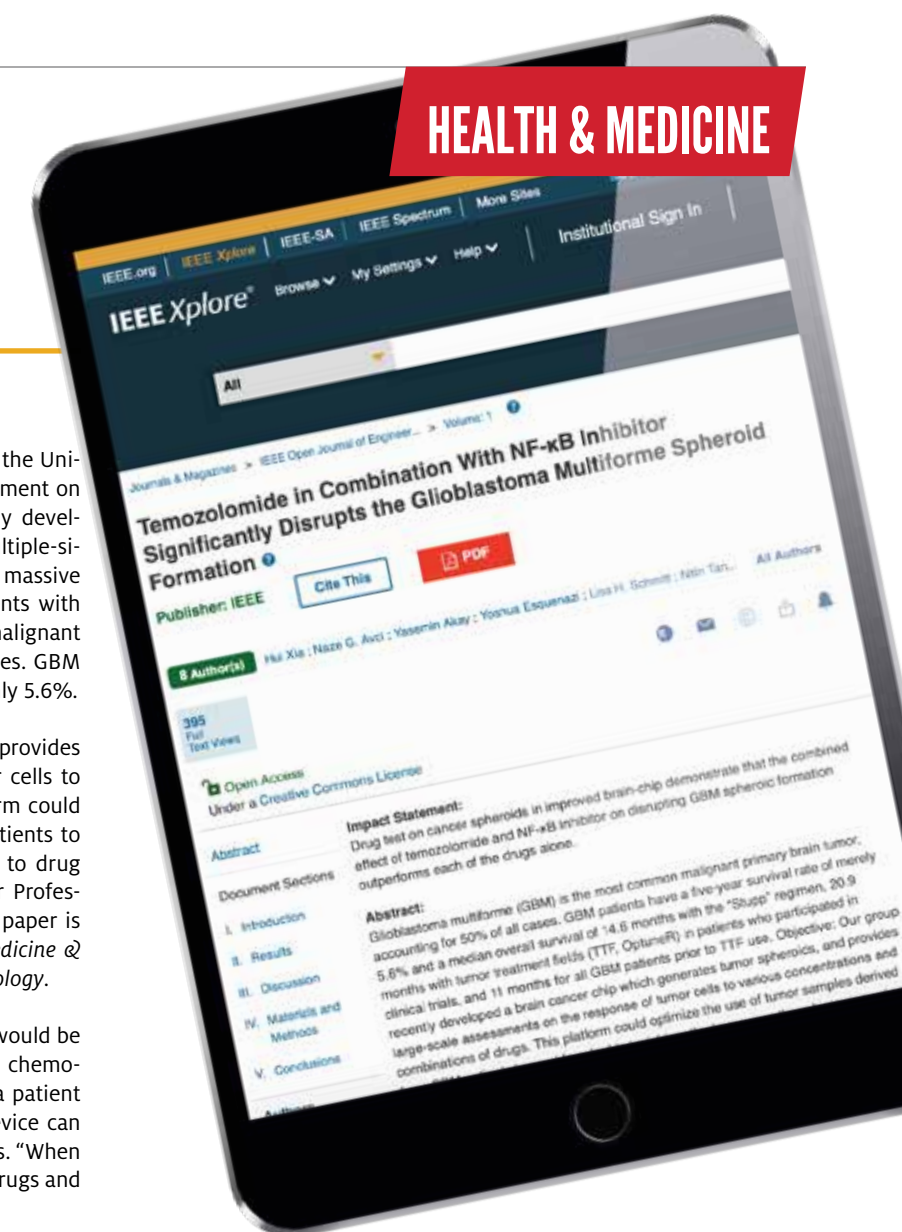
the University ... ment on ... y devel- ... ltiple-si- ... massive ... nts with ... alignant ... es. GBM ... ly 5.6%.

... provides ... r cells to ... rm could ... tients to ... to drug ... r Profes- ... paper is ... dicine & ... ology.

... would be ... chemo- ... a patient ... vice can ... s. "When ... rugs and

HEALTH & MEDICINE

IEEE.org | IEEE Xplore | IEEE-SA | IEEE Spectrum | More Sites

Institutional Sign In

IEEE Xplore® Browse ∨ My Settings ∨ Help ∨

All

Journals & Magazines > IEEE Open Journal of Engineer... > Volume: 1

Temozolomide in Combination With NF-κB Inhibitor Significantly Disrupts the Glioblastoma Multiforme Spheroid Formation

Publisher: IEEE

Cite This

PDF

8 Author(s) Hui Xia ; Naze G. Avci ; Yasemin Akay ; Yoshua Esquenazi ; Lisa H. Schmitt ; Nitin Tan... All Authors

395 Full Text Views

Open Access Under a Creative Commons License

Abstract

Document Sections

I. Introduction

II. Results

III. Discussion

IV. Materials and Methods

V. Conclusions

Impact Statement:
Drug test on cancer spheroids in improved brain-chip demonstrate that the combined effect of temozolomide and NF-κB inhibitor on disrupting GBM spheroid formation outperforms each of the drugs alone.

Abstract:
Glioblastoma multiforme (GBM) is the most common malignant primary brain tumor, accounting for 50% of all cases. GBM patients have a five-year survival rate of merely 5.6% and a median overall survival of 14.6 months with the "Stupp" regimen, 20.9 months with tumor treatment fields (TTF, OptuneR) in patients who participated in clinical trials, and 11 months for all GBM patients prior to TTF use. Objective: Our group recently developed a brain cancer chip which generates tumor spheroids, and provides large-scale assessments on the response of tumor cells to various concentrations and combinations of drugs. This platform could optimize the use of tumor samples derived